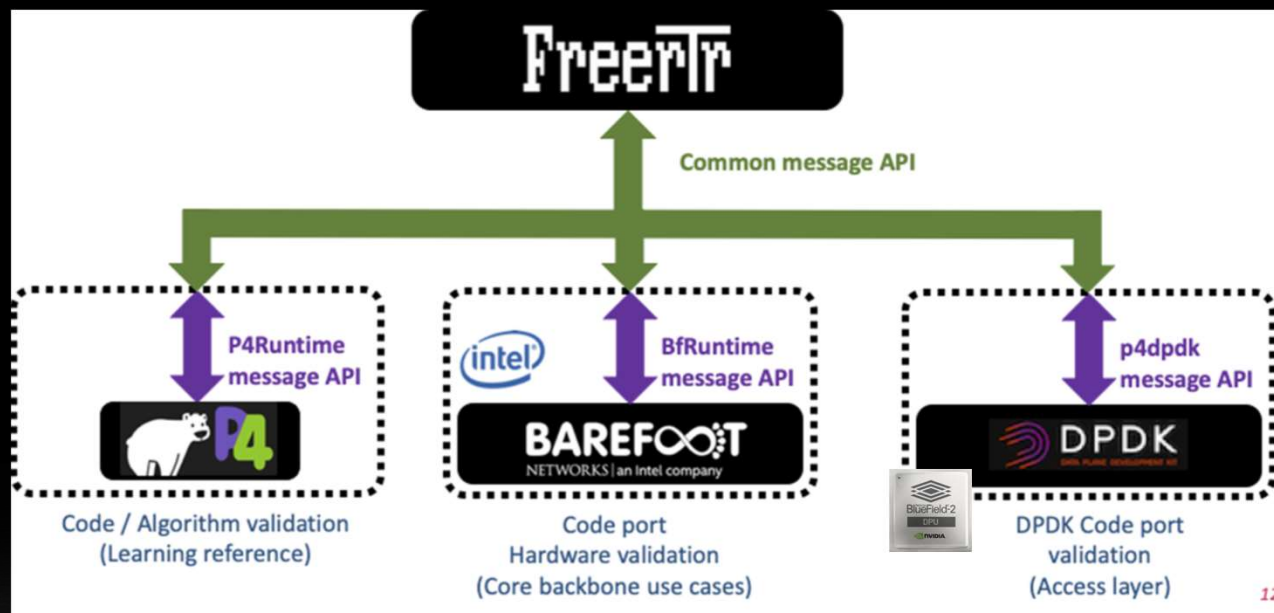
FreeRtr

Common message API

P4Runtime message API

P4

Code / Algorithm validation (Learning reference)

intel

BfRuntime message API

BAREFOOT NETWORKS | an Intel company

Code port Hardware validation (Core backbone use cases)

p4dpdk message API

DPDK DATA PLANE DEVELOPMENT KIT

BlueField-2 DPU NVIDIA

DPDK Code port validation (Access layer)

12